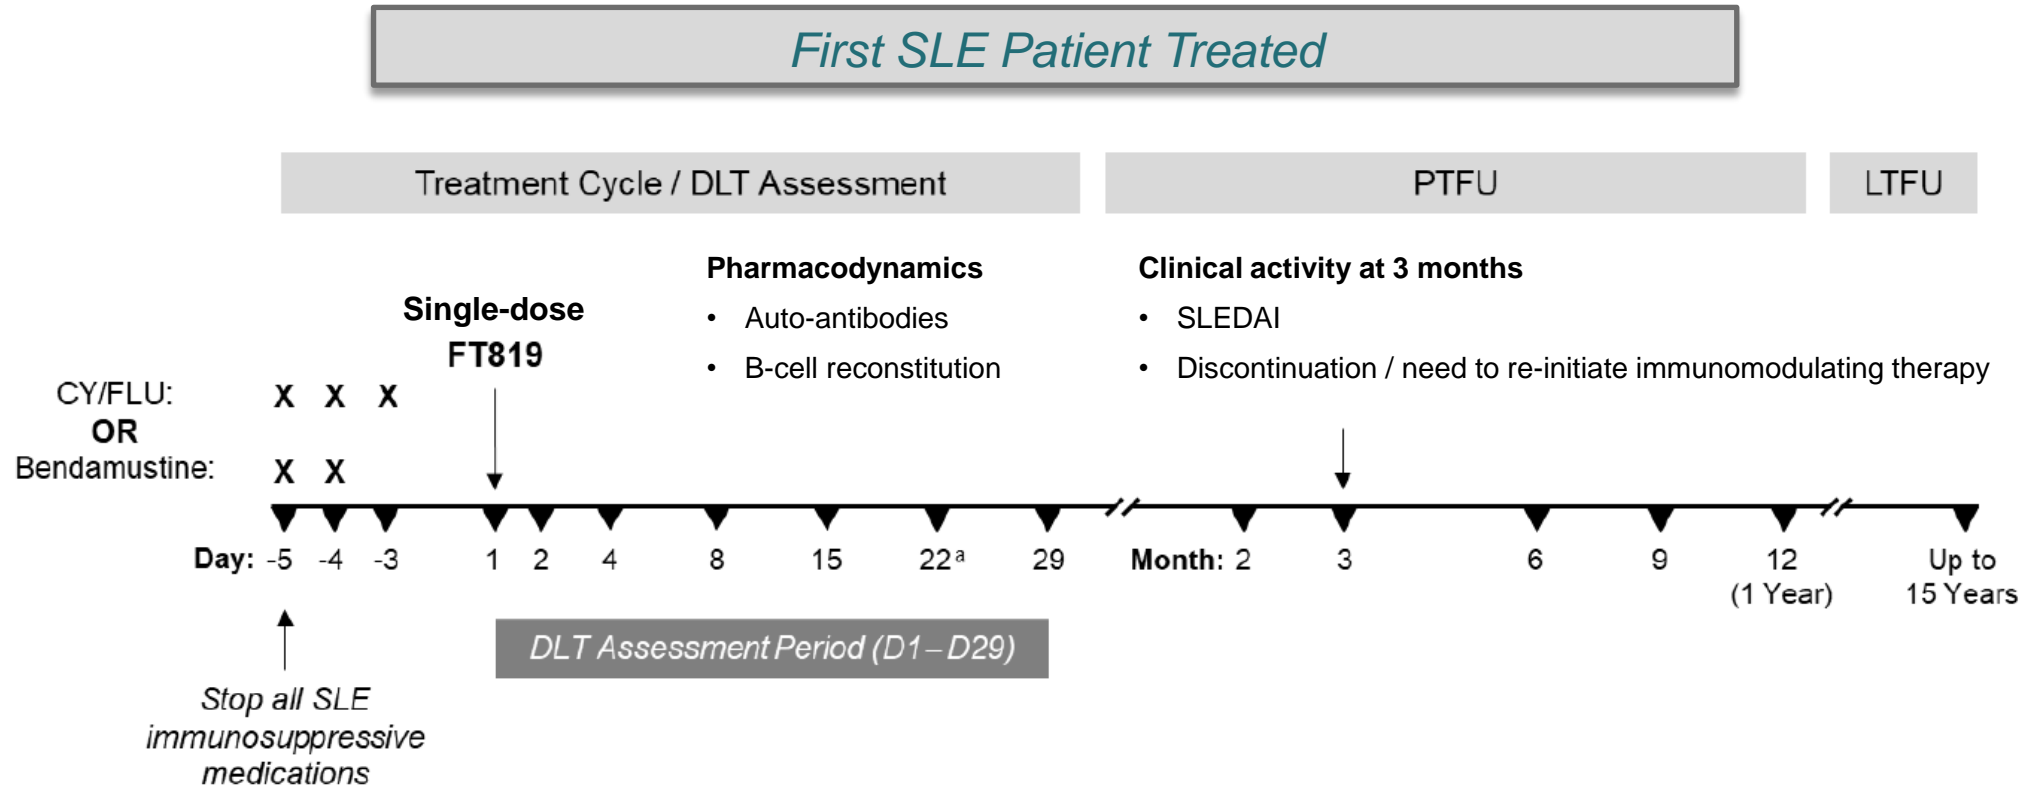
First SLE Patient Treated

Treatment Cycle / DLT Assessment

PTFU

LTFU

Pharmacodynamics
• Auto-antibodies
• B-cell reconstitution

Clinical activity at 3 months
• SLEDAI
• Discontinuation / need to re-initiate immunomodulating therapy

Single-dose FT819

CY/FLU: X X X
OR
Bendamustine: X X

Day: -5 -4 -3 1 2 4 8 15 $22^a$ 29

Month: 2 3 6 9 12 (1 Year) Up to 15 Years

Stop all SLE immunosuppressive medications

DLT Assessment Period (D1 – D29)